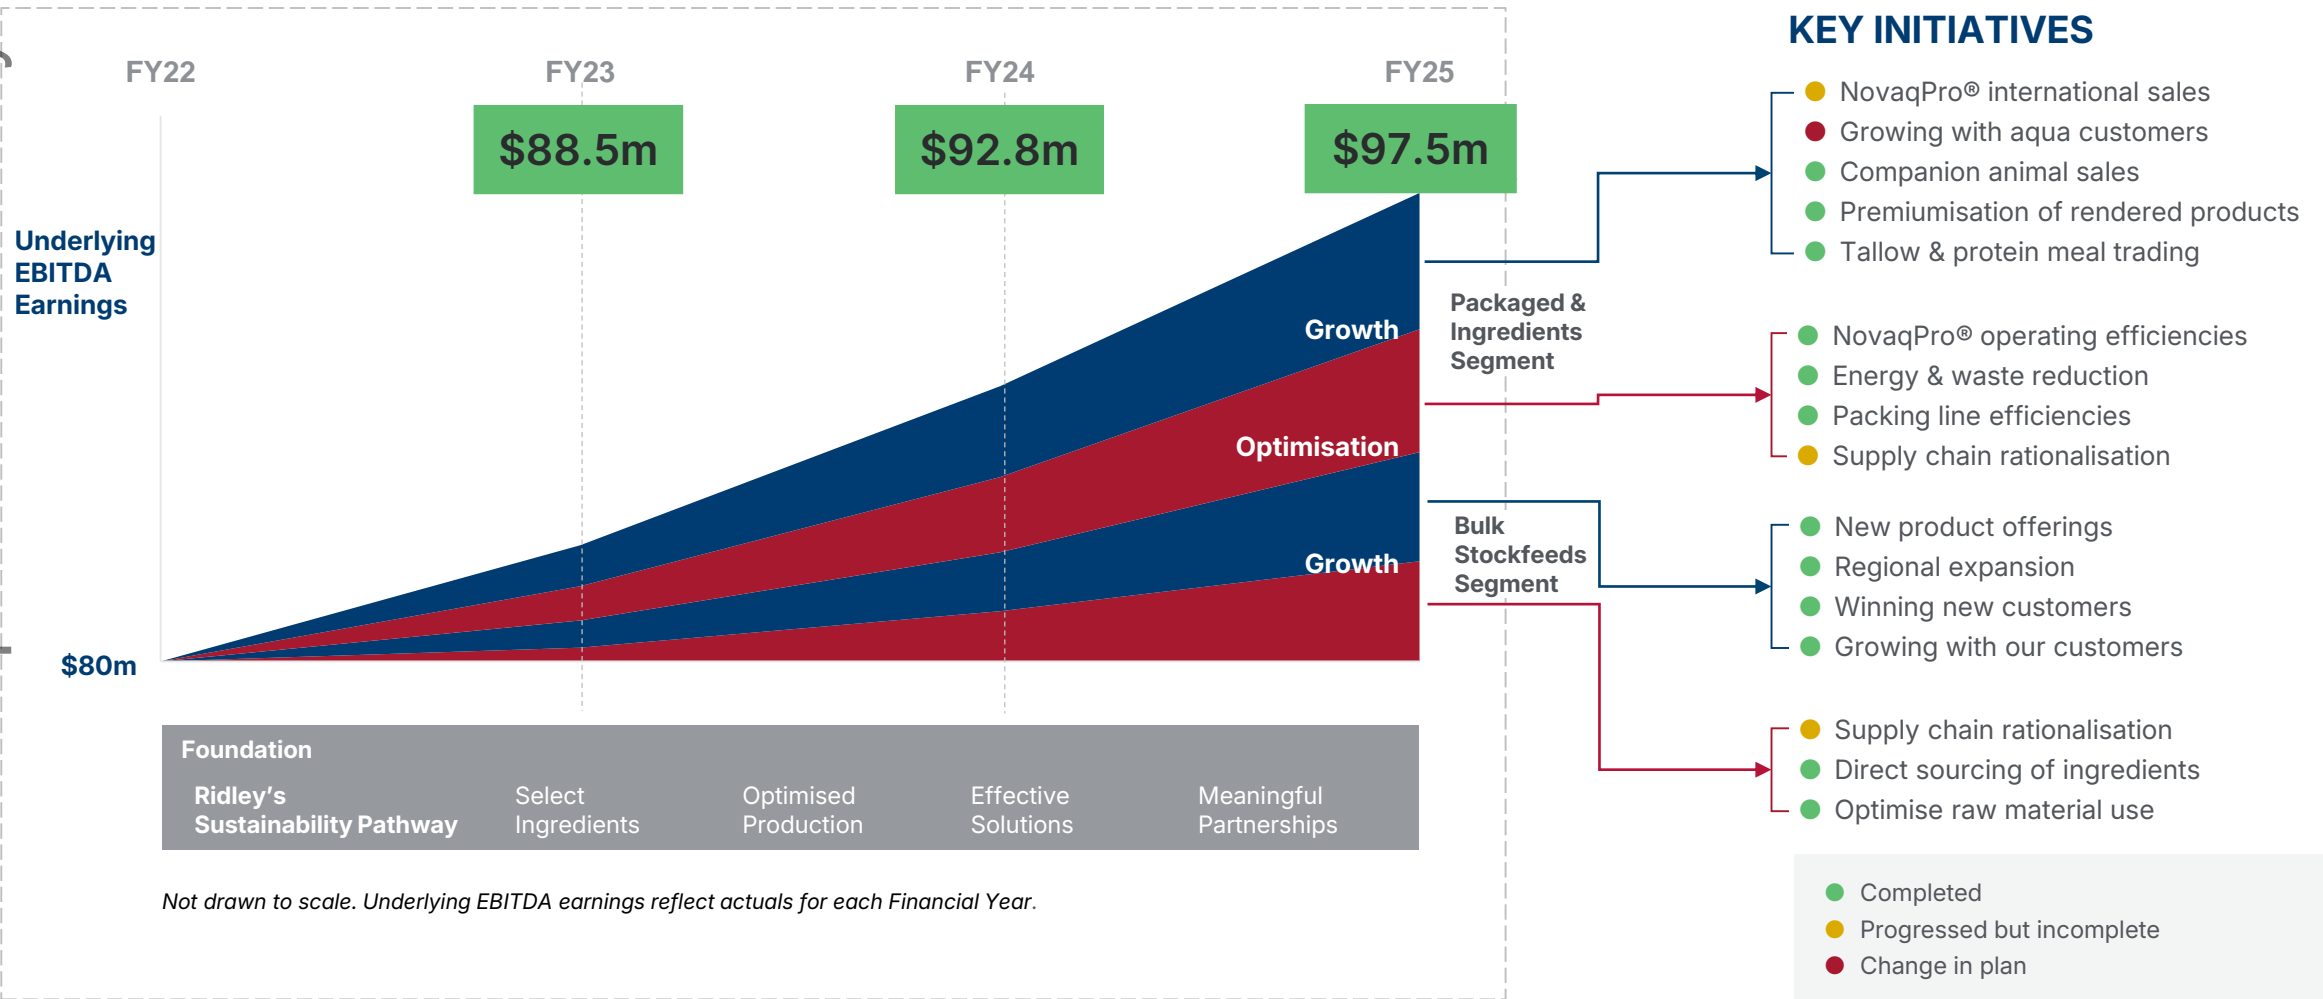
FY22

FY23

FY24

FY25

$88.5m

$92.8m

$97.5m

Underlying EBITDA Earnings

$80m

Growth

Optimisation

Growth

Packaged & Ingredients Segment

Bulk Stockfeeds Segment

KEY INITIATIVES

NovaqPro® international sales
Growing with aqua customers
Companion animal sales
Premiumisation of rendered products
Tallow & protein meal trading

NovaqPro® operating efficiencies
Energy & waste reduction
Packing line efficiencies
Supply chain rationalisation

New product offerings
Regional expansion
Winning new customers
Growing with our customers

Supply chain rationalisation
Direct sourcing of ingredients
Optimise raw material use

Foundation

Ridley's Sustainability Pathway

Select Ingredients

Optimised Production

Effective Solutions

Meaningful Partnerships

Not drawn to scale. Underlying EBITDA earnings reflect actuals for each Financial Year.

Completed
Progressed but incomplete
Change in plan